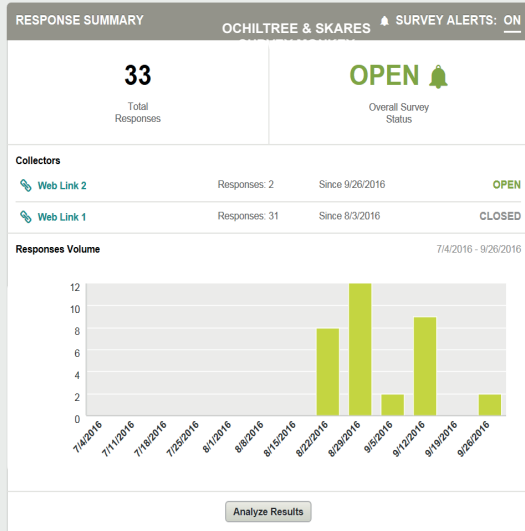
RESPONSE SUMMARY

OCHILTREE & SKARES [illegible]

SURVEY ALERTS: ON

33

Total Responses

OPEN

Overall Survey Status

Collectors

| Web Link 2 | Responses: 2 | Since 9/26/2016 | OPEN |
|---|---|---|---|
| Web Link 1 | Responses: 31 | Since 8/3/2016 | CLOSED |

Responses Volume

7/4/2016 - 9/26/2016

12
10
8
6
4
2
0

7/4/2016 7/11/2016 7/18/2016 7/25/2016 8/1/2016 8/8/2016 8/15/2016 8/22/2016 8/29/2016 9/5/2016 9/12/2016 9/19/2016 9/26/2016

Analyze Results